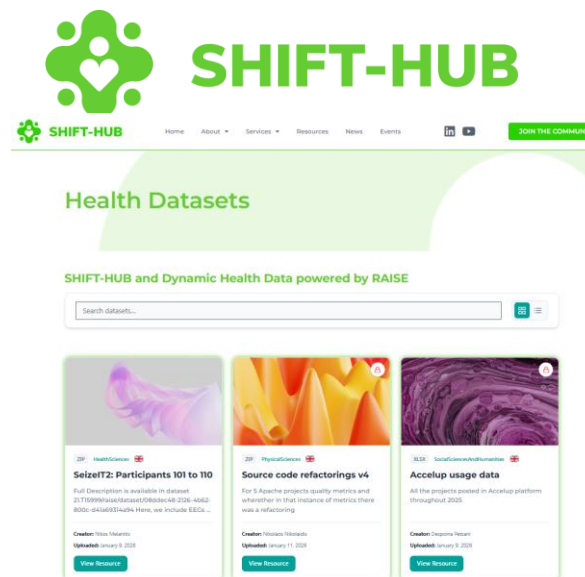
SHIFT-HUB

SHIFT-HUB Home About Services Resources News Events JOIN THE COMMU

Health Datasets

SHIFT-HUB and Dynamic Health Data powered by RAISE

Search datasets...

ZIP HealthSciences

SeizeIT2: Participants 101 to 110

Full Description is available in dataset 21.T15999/raise/dataset/08ddec48-2126-4b62-800c-d43a69314a94 Here, we include EEGs ...

Creator: Nikos Melanitis

Uploaded: January 9, 2026

View Resource

ZIP PhysicalSciences

Source code refactorings v4

For 5 Apache projects quality metrics and wherether in that instance of metrics there was a refactoring

Creator: Nikolaos Nikolaidis

Uploaded: January 11, 2026

View Resource

XLSX SocialSciencesAndHumanities

Accelup usage data

All the projects posted in Accelup platform throughout 2025

Creator: Despoina Pelsari

Uploaded: January 9, 2026

View Resource